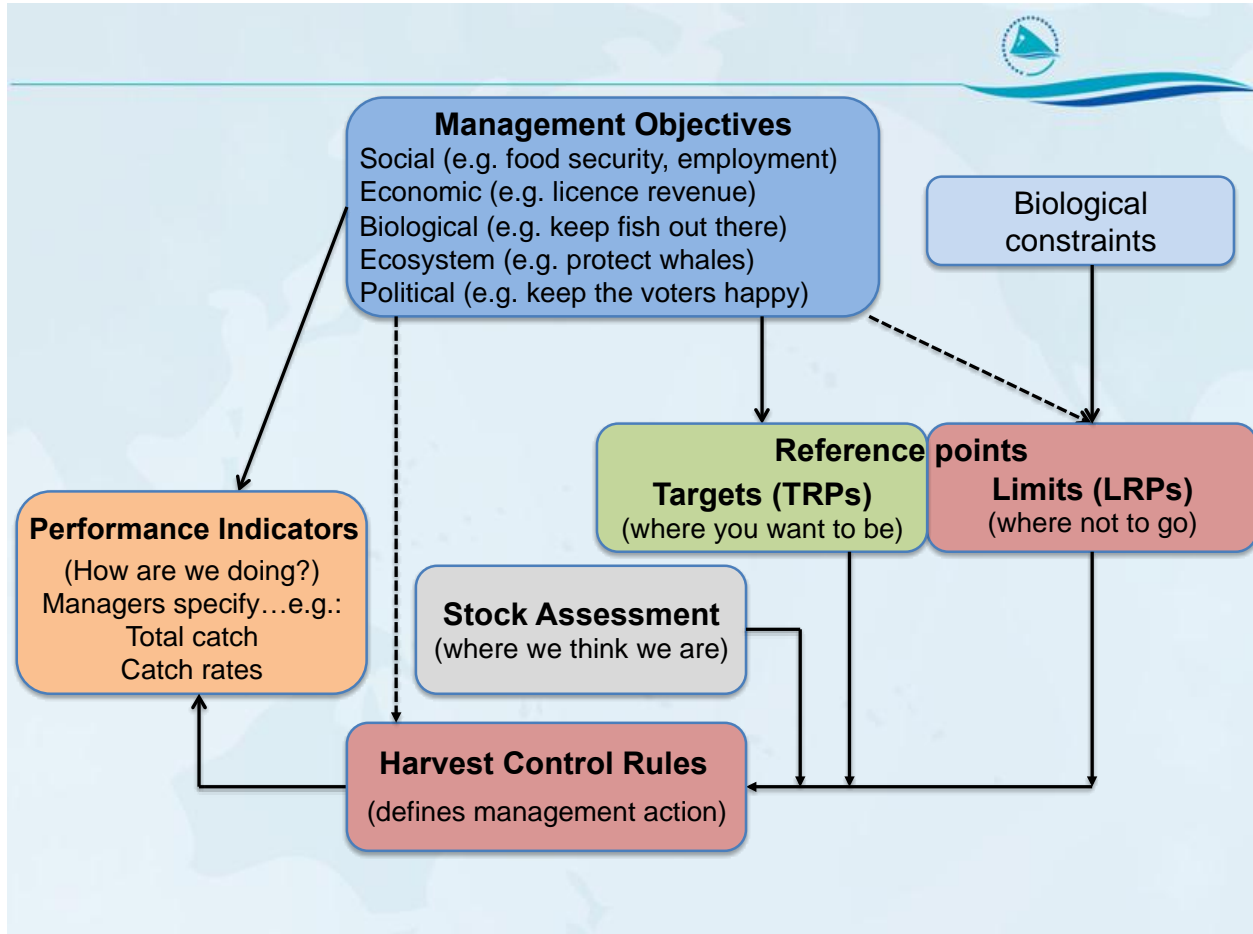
Management Objectives
Social (e.g. food security, employment)
Economic (e.g. licence revenue)
Biological (e.g. keep fish out there)
Ecosystem (e.g. protect whales)
Political (e.g. keep the voters happy)

Biological constraints

Reference points

Targets (TRPs)
(where you want to be)

Limits (LRPs)
(where not to go)

Performance Indicators
(How are we doing?)
Managers specify…e.g.:
Total catch
Catch rates

Stock Assessment
(where we think we are)

Harvest Control Rules
(defines management action)